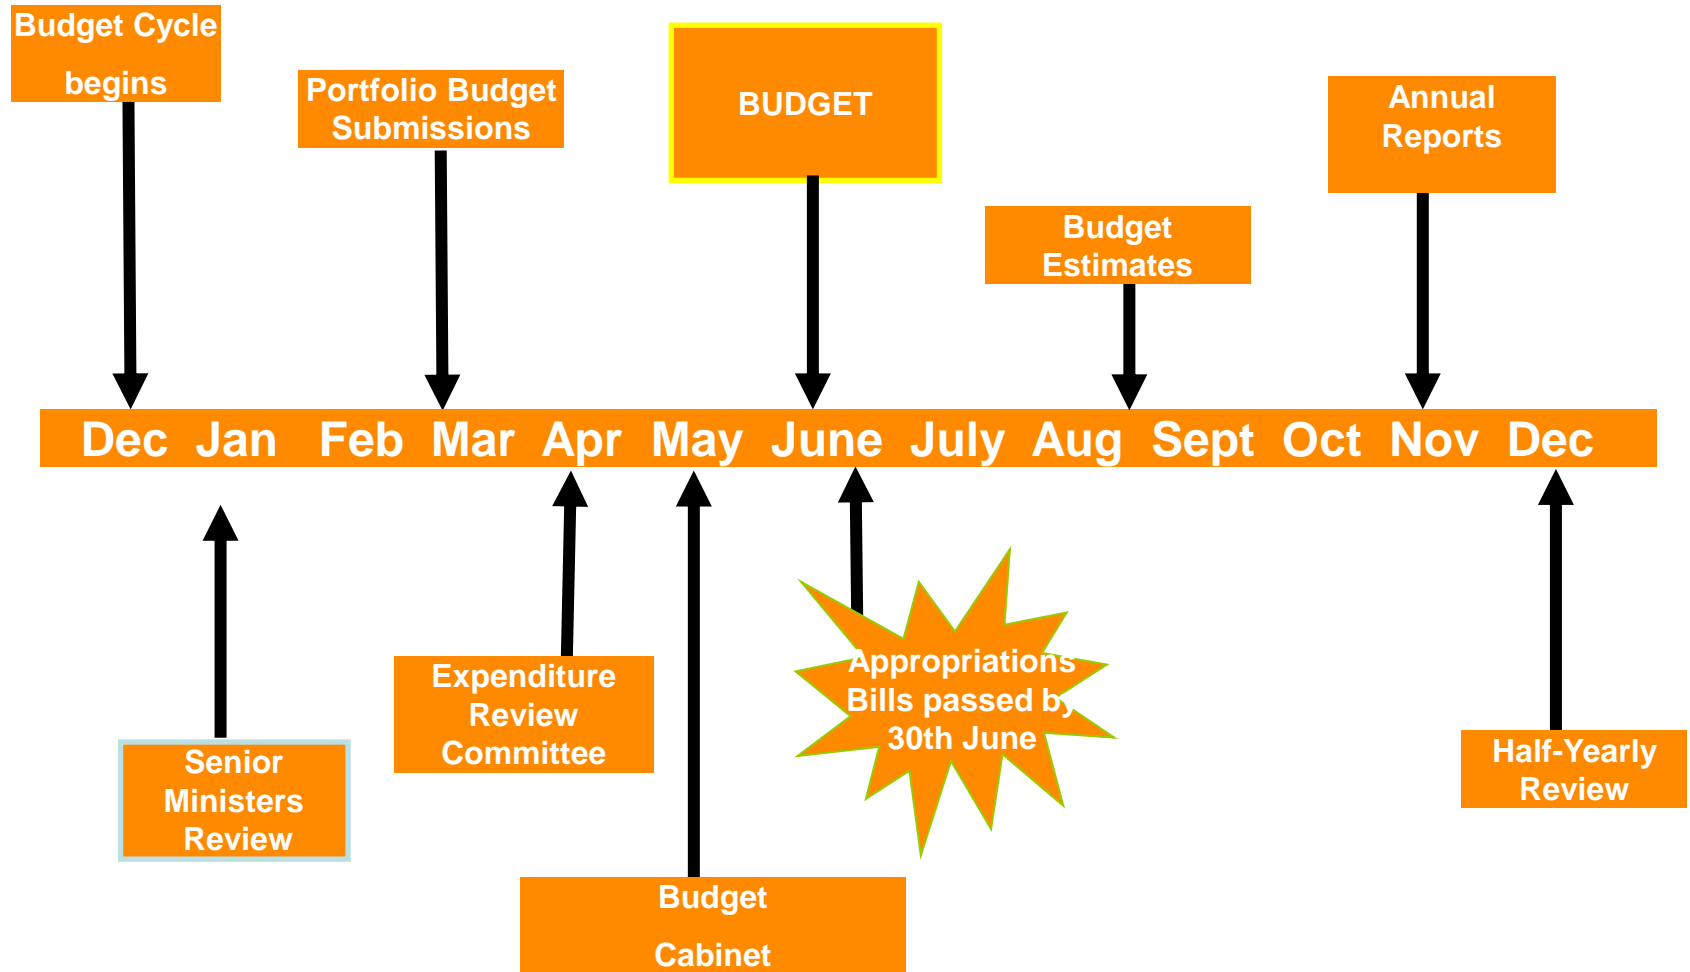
Budget Cycle begins

Portfolio Budget Submissions

BUDGET

Annual Reports

Budget Estimates

Dec Jan Feb Mar Apr May June July Aug Sept Oct Nov Dec

Senior Ministers Review

Expenditure Review Committee

Budget Cabinet

Appropriations Bills passed by 30th June

Half-Yearly Review